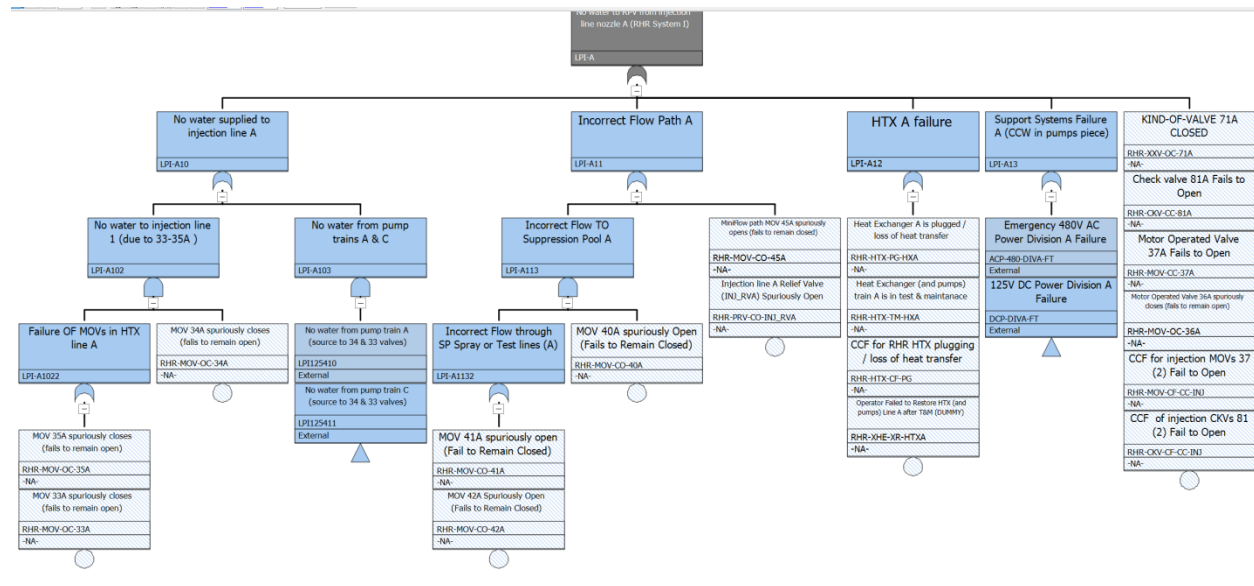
No water to RPV from injection line nozzle A (RHR System I)
LPI-A

No water supplied to injection line A
LPI-A10

Incorrect Flow Path A
LPI-A11

HTX A failure
LPI-A12

Support Systems Failure A (CCW in pumps piece)
LPI-A13

KIND-OF-VALVE 71A CLOSED
RHR-XXV-OC-71A
-NA-
Check valve 81A Fails to Open
RHR-CKV-CC-81A
-NA-
Motor Operated Valve 37A Fails to Open
RHR-MOV-CC-37A
-NA-
Motor Operated Valve 36A spuriously closes (fails to remain open)
RHR-MOV-OC-36A
-NA-
CCF for injection MOVs 37 (2) Fail to Open
RHR-MOV-CF-CC-INJ
-NA-
CCF of injection CKVs 81 (2) Fail to Open
RHR-CKV-CF-CC-INJ
-NA-

No water to injection line 1 (due to 33-35A )
LPI-A102

No water from pump trains A & C
LPI-A103

Incorrect Flow TO Suppression Pool A
LPI-A113

MiniFlow path MOV 45A spuriously opens (fails to remain closed)
RHR-MOV-CO-45A
-NA-
Injection line A Relief Valve (INJ_RVA) Spuriously Open
RHR-PRV-CO-INJ_RVA
-NA-

Heat Exchanger A is plugged / loss of heat transfer
RHR-HTX-PG-HXA
-NA-
Heat Exchanger (and pumps) train A is in test & maintanace
RHR-HTX-TM-HXA
-NA-
CCF for RHR HTX plugging / loss of heat transfer
RHR-HTX-CF-PG
-NA-
Operator Failed to Restore HTX (and pumps) Line A after T&M (DUMMY)
RHR-XHE-XR-HTXA
-NA-

Emergency 480V AC Power Division A Failure
ACP-480-DIVA-FT
External
125V DC Power Division A Failure
DCP-DIVA-FT
External

Failure OF MOVs in HTX line A
LPI-A1022

MOV 34A spuriously closes (fails to remain open)
RHR-MOV-OC-34A
-NA-

No water from pump train A (source to 34 & 33 valves)
LPI125410
External
No water from pump train C (source to 34 & 33 valves)
LPI125411
External

Incorrect Flow through SP Spray or Test lines (A)
LPI-A1132

MOV 40A spuriously Open (Fails to Remain Closed)
RHR-MOV-CO-40A
-NA-

MOV 35A spuriously closes (fails to remain open)
RHR-MOV-OC-35A
-NA-
MOV 33A spuriously closes (fails to remain open)
RHR-MOV-OC-33A
-NA-

MOV 41A spuriously open (Fail to Remain Closed)
RHR-MOV-CO-41A
-NA-
MOV 42A Spuriously Open (Fails to Remain Closed)
RHR-MOV-CO-42A
-NA-